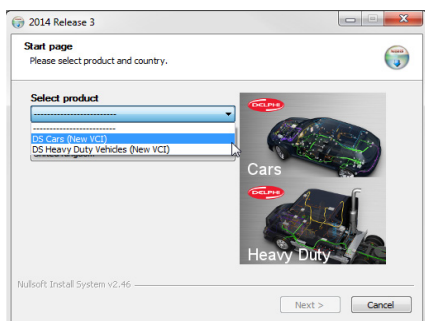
2014 Release 3

Start page
Please select product and country.

Select product
-------------------------
-------------------------
DS Cars (New VCI)
DS Heavy Duty Vehicles (New VCI)

DELPHI
Cars
DELPHI
Heavy Duty

Nullsoft Install System v2.46

Next >
Cancel